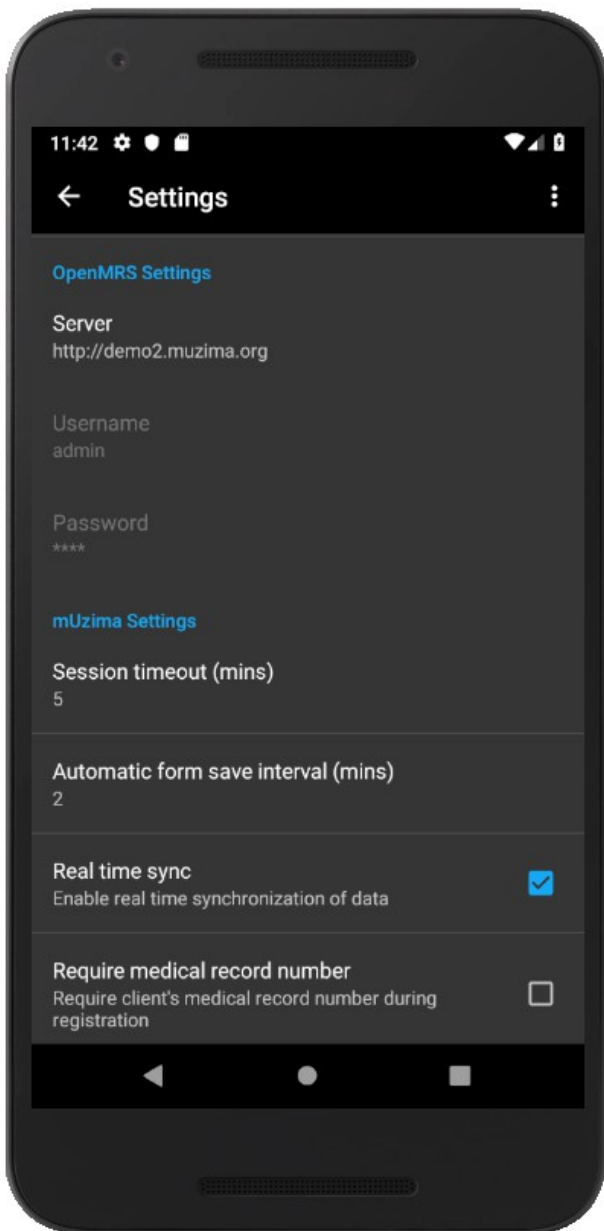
11:42

Settings

OpenMRS Settings

Server
http://demo2.muzima.org

Username
admin

Password
****

mUzima Settings

Session timeout (mins)
5

Automatic form save interval (mins)
2

Real time sync
Enable real time synchronization of data

Require medical record number
Require client's medical record number during registration